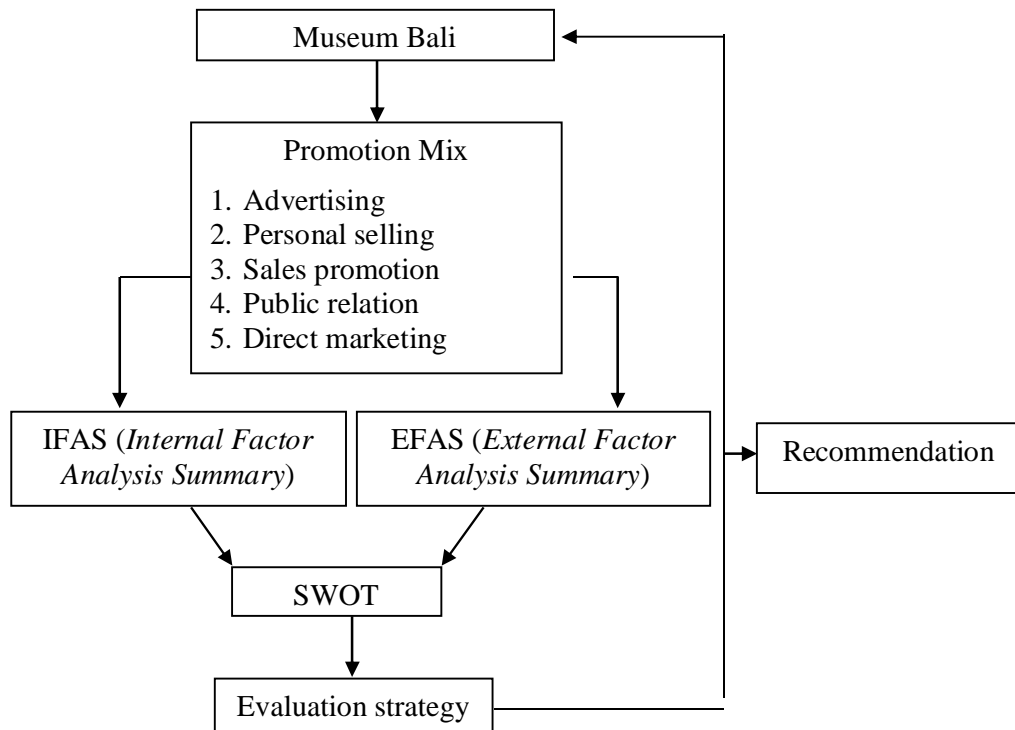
Museum Bali

Promotion Mix

1. Advertising
2. Personal selling
3. Sales promotion
4. Public relation
5. Direct marketing

IFAS (*Internal Factor Analysis Summary*)

EFAS (*External Factor Analysis Summary*)

Recommendation

SWOT

Evaluation strategy